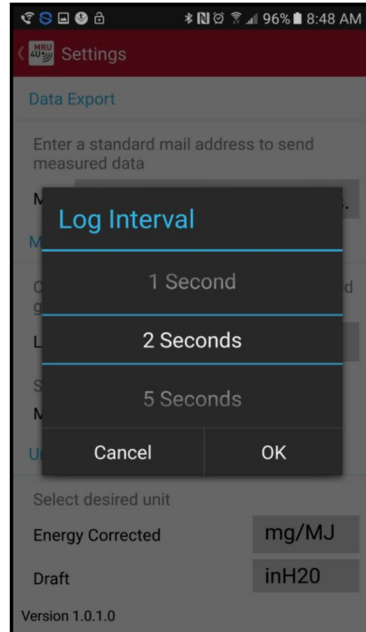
96% 8:48 AM

MRU 4U Settings

Data Export

Enter a standard mail address to send measured data

M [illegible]

M

C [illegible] d

g

L

S

M

U

Log Interval

1 Second

2 Seconds

5 Seconds

Cancel

OK

Select desired unit

Energy Corrected mg/MJ

Draft inH20

Version 1.0.1.0